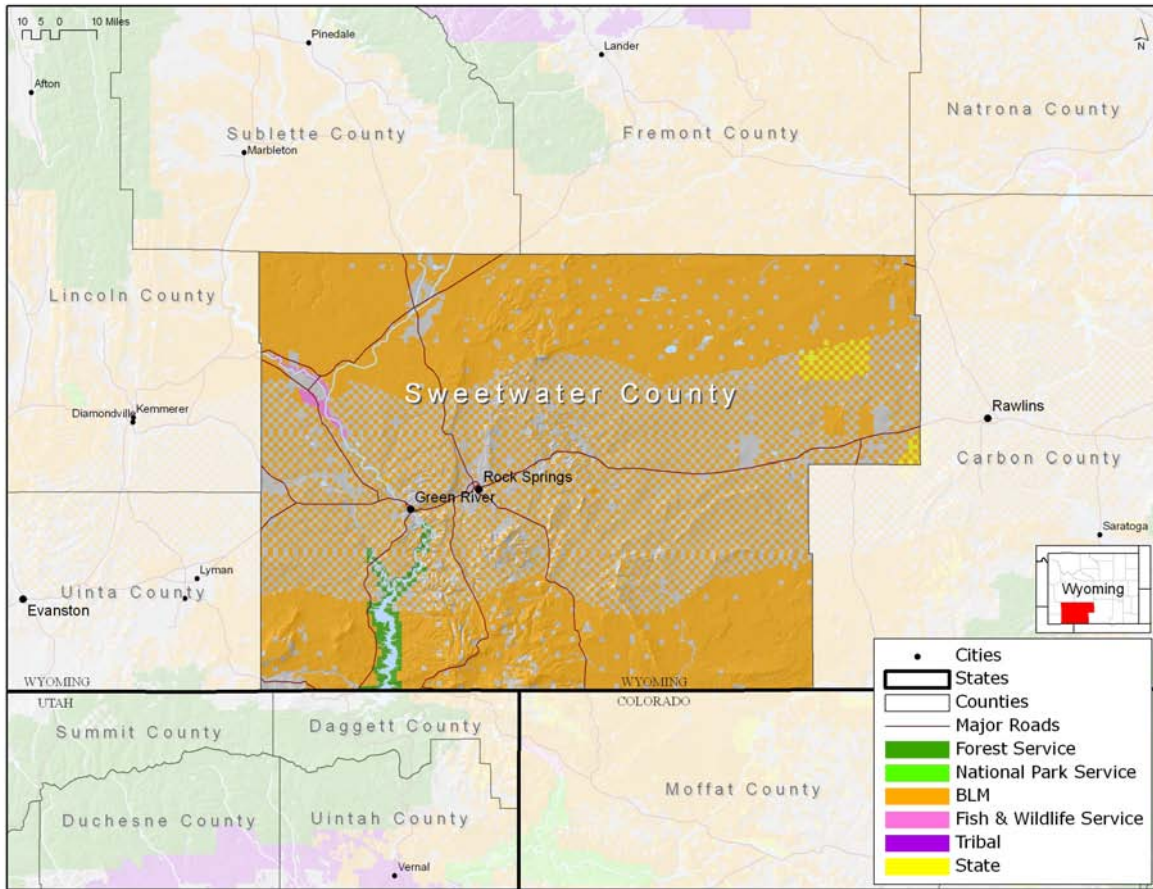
10 5 0 10 Miles

N

Pinedale

Lander

Afton

Sublette County

Fremont County

Natrona County

Marbleton

Lincoln County

Sweetwater County

Rawlins

Diamondville

Kemmerer

Carbon County

Rock Springs

Green River

Saratoga

Lyman

Uinta County

Evanston

Wyoming

WYOMING

UTAH

WYOMING

COLORADO

Summit County

Daggett County

Duchesne County

Uintah County

Moffat County

Vernal

Cities
States
Counties
Major Roads
Forest Service
National Park Service
BLM
Fish & Wildlife Service
Tribal
State